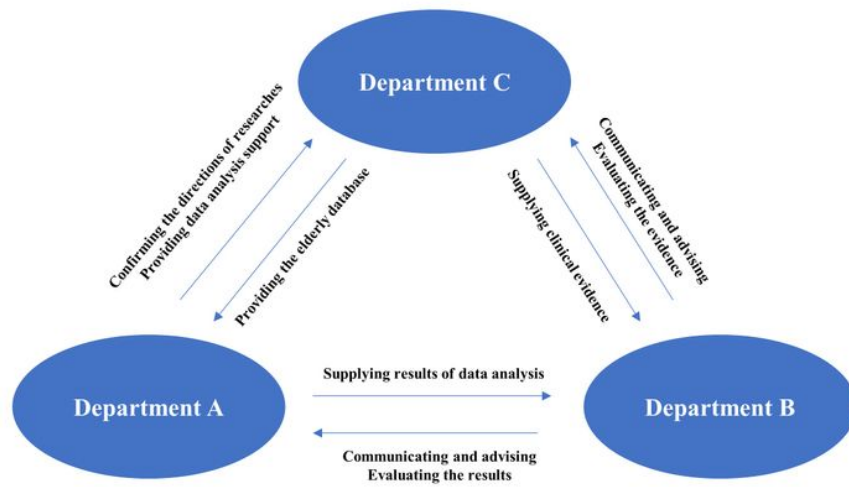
Department C

Confirming the directions of researches
Providing data analysis support

Providing the elderly database

Supplying clinical evidence

Communicating and advising
Evaluating the evidence

Department A

Supplying results of data analysis

Communicating and advising
Evaluating the results

Department B